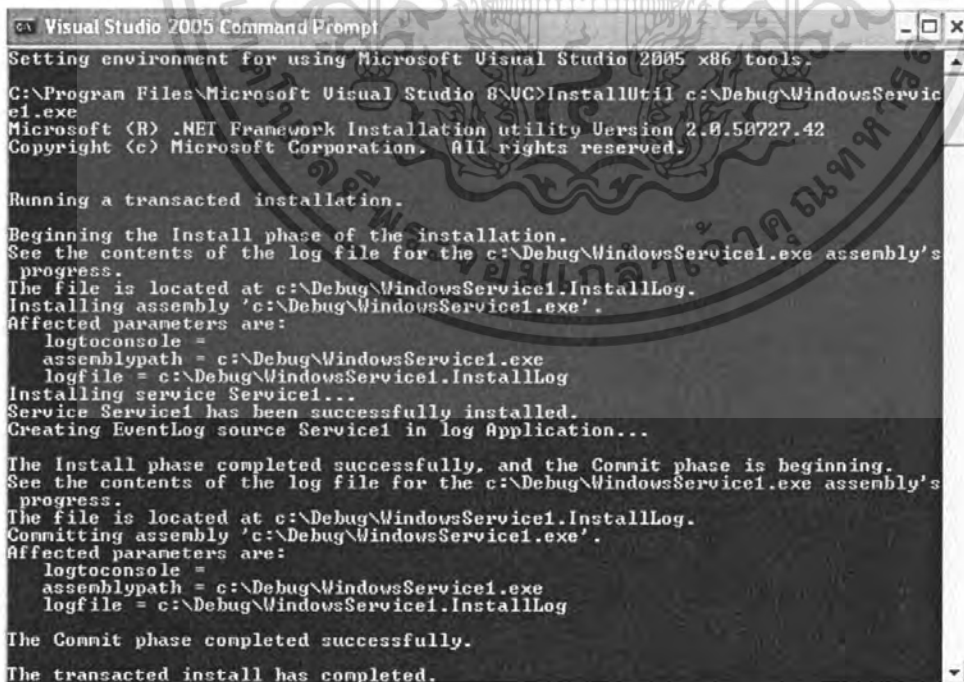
Visual Studio 2005 Command Prompt

Setting environment for using Microsoft Visual Studio 2005 x86 tools.

C:\Program Files\Microsoft Visual Studio 8\VC>InstallUtil c:\Debug\WindowsService1.exe
Microsoft (R) .NET Framework Installation utility Version 2.0.50727.42
Copyright (c) Microsoft Corporation. All rights reserved.

Running a transacted installation.

Beginning the Install phase of the installation.
See the contents of the log file for the c:\Debug\WindowsService1.exe assembly's progress.
The file is located at c:\Debug\WindowsService1.InstallLog.
Installing assembly 'c:\Debug\WindowsService1.exe'.
Affected parameters are:
logtoconsole =
assemblypath = c:\Debug\WindowsService1.exe
logfile = c:\Debug\WindowsService1.InstallLog
Installing service Service1...
Service Service1 has been successfully installed.
Creating EventLog source Service1 in log Application...

The Install phase completed successfully, and the Commit phase is beginning.
See the contents of the log file for the c:\Debug\WindowsService1.exe assembly's progress.
The file is located at c:\Debug\WindowsService1.InstallLog.
Committing assembly 'c:\Debug\WindowsService1.exe'.
Affected parameters are:
logtoconsole =
assemblypath = c:\Debug\WindowsService1.exe
logfile = c:\Debug\WindowsService1.InstallLog

The Commit phase completed successfully.

The transacted install has completed.